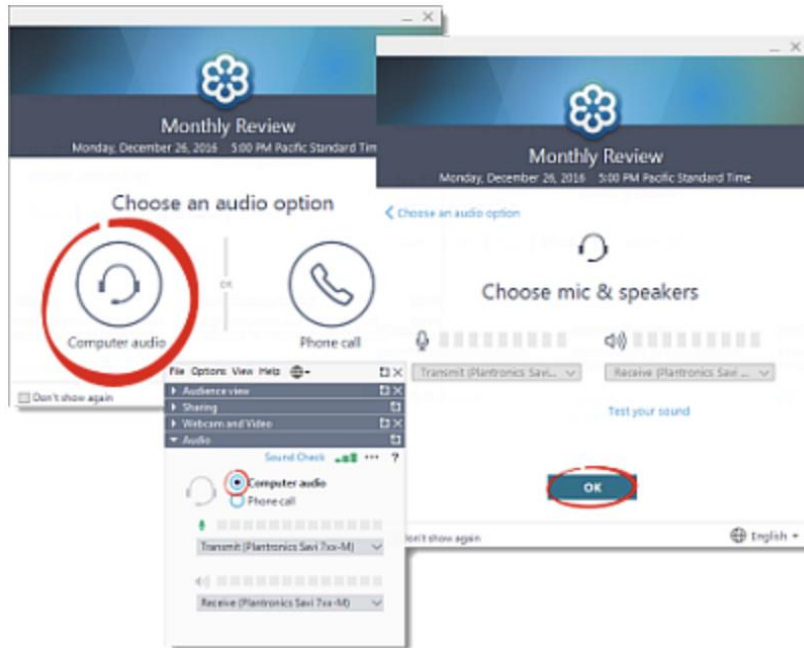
Monthly Review
Monday, December 26, 2016 5:00 PM Pacific Standard Time

Choose an audio option

Computer audio

OR

Phone call

Don't show again

Monthly Review
Monday, December 26, 2016 5:00 PM Pacific Standard Time

Choose an audio option

Choose mic & speakers

Transmit (Plantronics Savi...

Receive (Plantronics Savi ...

Test your sound

OK

Don't show again

English

File Options View Help

Audience view

Sharing

Webcam and Video

Audio

Sound Check

Computer audio

Phone call

Transmit (Plantronics Savi 7xx-M)

Receive (Plantronics Savi 7xx-M)